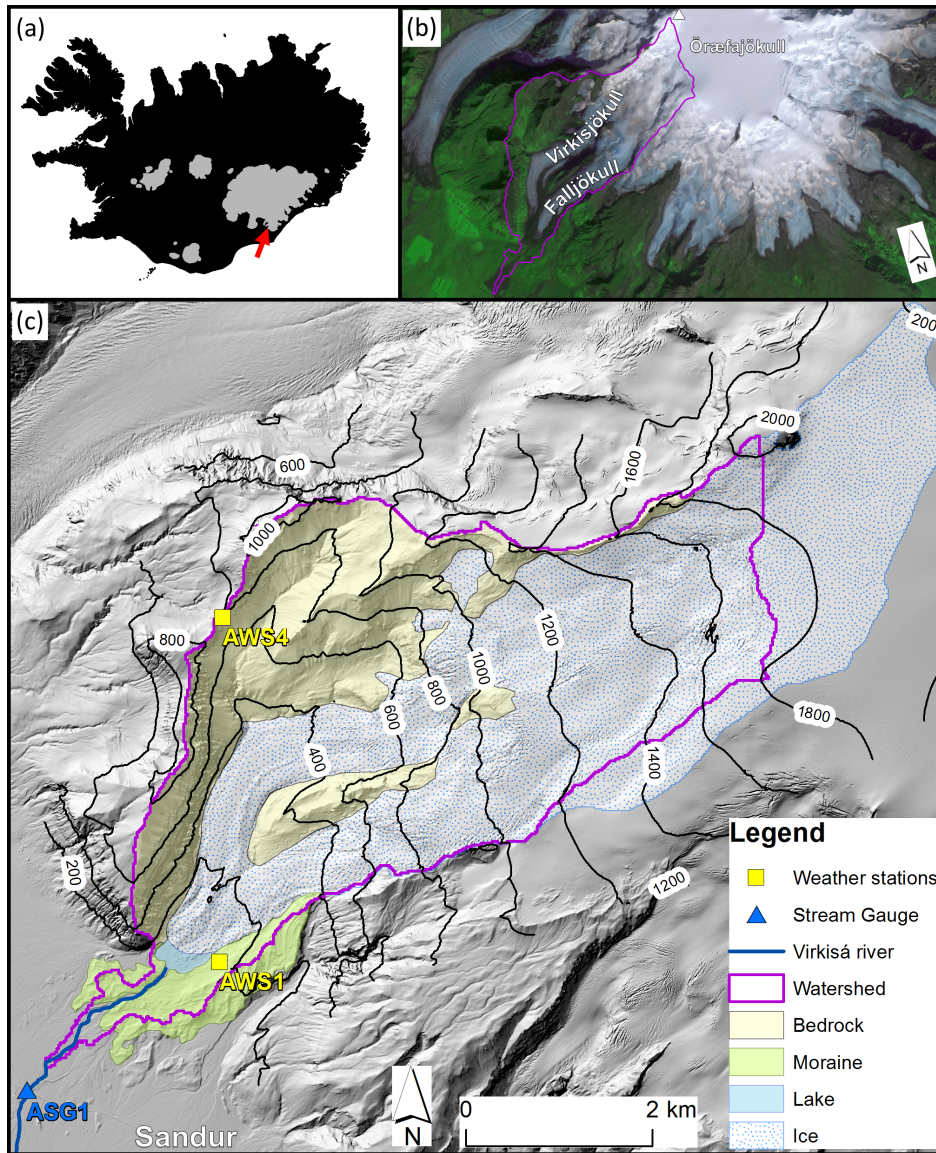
(a)

(b)
Öræfajökull
Virkisjökull
Falljökull
N

(c)
200
2000
1600
600
1000
800
AWS4
1200
1000
800
600
400
1800
1400
200
1200
AWS1
ASG1
Sandur
N
0 2 km

Legend
Weather stations
Stream Gauge
Virkisá river
Watershed
Bedrock
Moraine
Lake
Ice